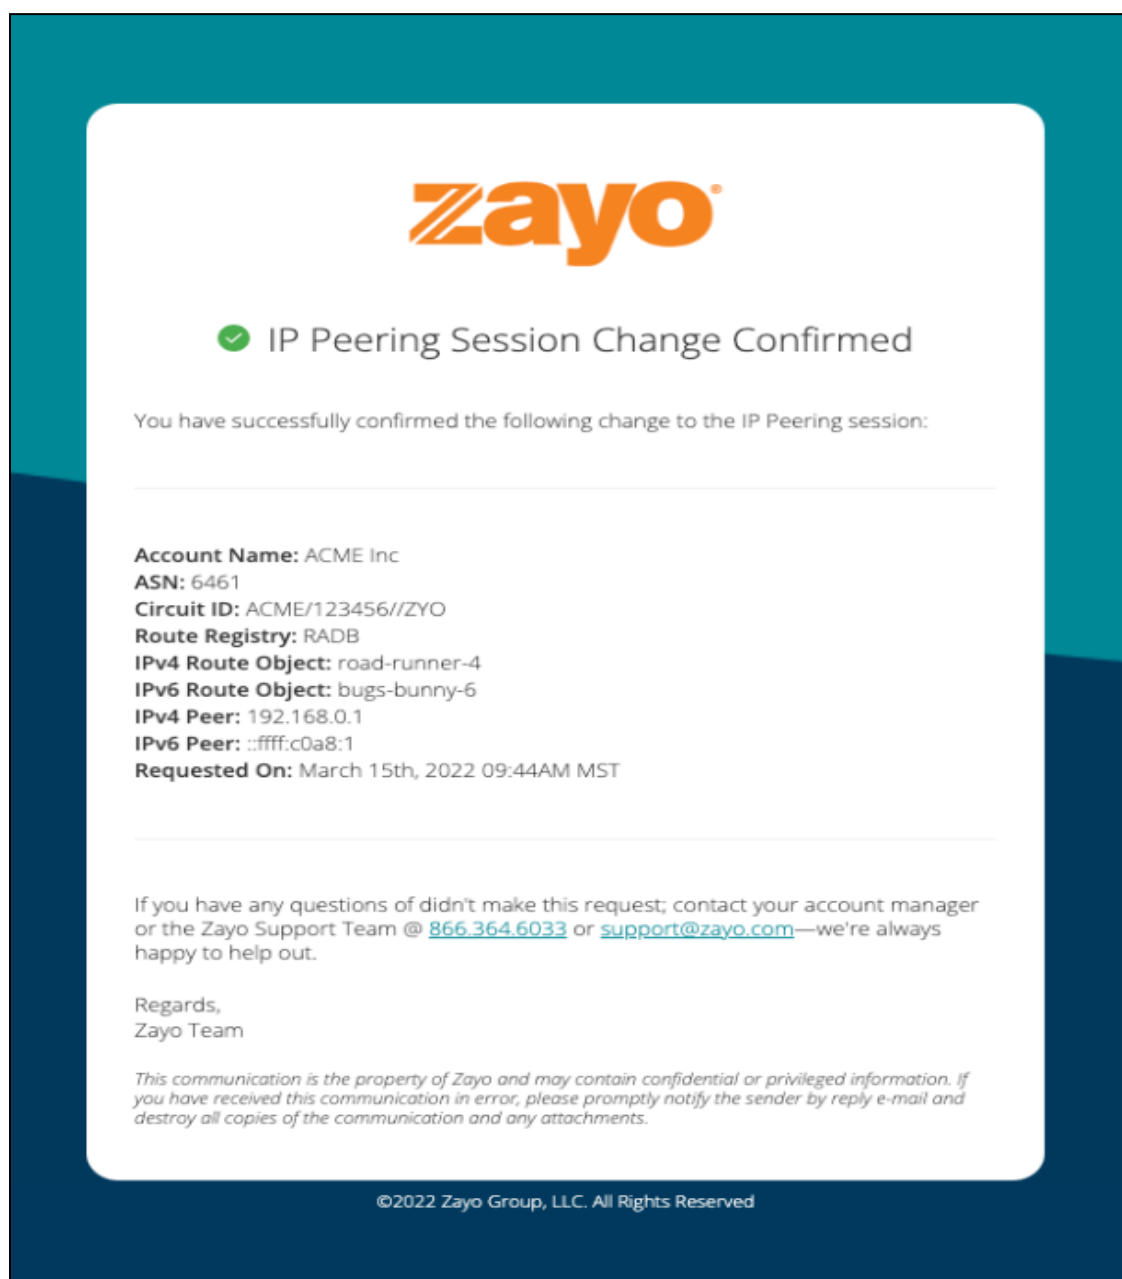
zayo

IP Peering Session Change Confirmed

You have successfully confirmed the following change to the IP Peering session:

**Account Name:** ACME Inc
**ASN:** 6461
**Circuit ID:** ACME/123456//ZYO
**Route Registry:** RADB
**IPv4 Route Object:** road-runner-4
**IPv6 Route Object:** bugs-bunny-6
**IPv4 Peer:** 192.168.0.1
**IPv6 Peer:** ::ffff:c0a8:1
**Requested On:** March 15th, 2022 09:44AM MST

If you have any questions of didn't make this request; contact your account manager or the Zayo Support Team @ 866.364.6033 or support@zayo.com—we're always happy to help out.

Regards,
Zayo Team

*This communication is the property of Zayo and may contain confidential or privileged information. If you have received this communication in error, please promptly notify the sender by reply e-mail and destroy all copies of the communication and any attachments.*

©2022 Zayo Group, LLC. All Rights Reserved